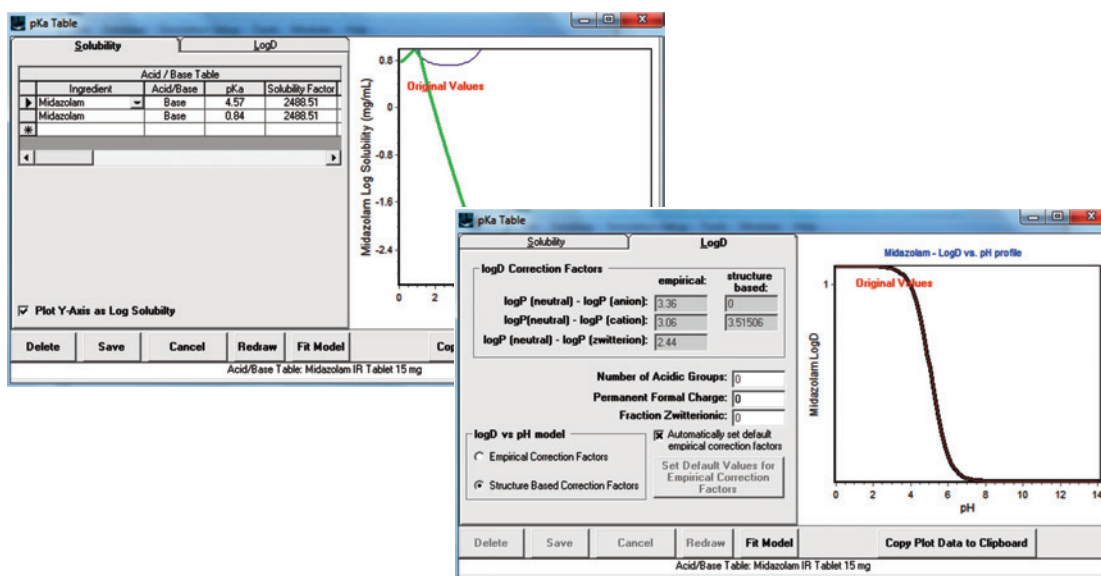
pKa Table

Solubility | LogD

Acid / Base Table

| Ingredient | Acid/Base | pKa | Solubility Factor |
|---|---|---|---|
| Midazolam | Base | 4.57 | 2488.51 |
| Midazolam | Base | 0.84 | 2488.51 |

0.8
Original Values
0
-0.8
-1.6
-2.4
Midazolam Log Solubility (mg/mL)
0 2

Plot Y-Axis as Log Solubilty

Delete | Save | Cancel | Redraw | Fit Model | Cop

Acid/Base Table: Midazolam IR Tablet 15 mg

pKa Table

Solubility | LogD

logD Correction Factors
empirical: structure based:
logP (neutral) - logP (anion): 3.36 0
logP(neutral) - logP (cation): 3.06 3.51506
logP (neutral) - logP (zwitterion): 2.44

Number of Acidic Groups: 0
Permanent Formal Charge: 0
Fraction Zwitterionic: 0

logD vs pH model
Empirical Correction Factors
Structure Based Correction Factors

Automatically set default empirical correction factors

Set Default Values for Empirical Correction Factors

Midazolam - LogD vs. pH profile
1
Original Values
Midazolam LogD
0 2 4 6 8 10 12 14
pH

Delete | Save | Cancel | Redraw | Fit Model | Copy Plot Data to Clipboard

Acid/Base Table: Midazolam IR Tablet 15 mg